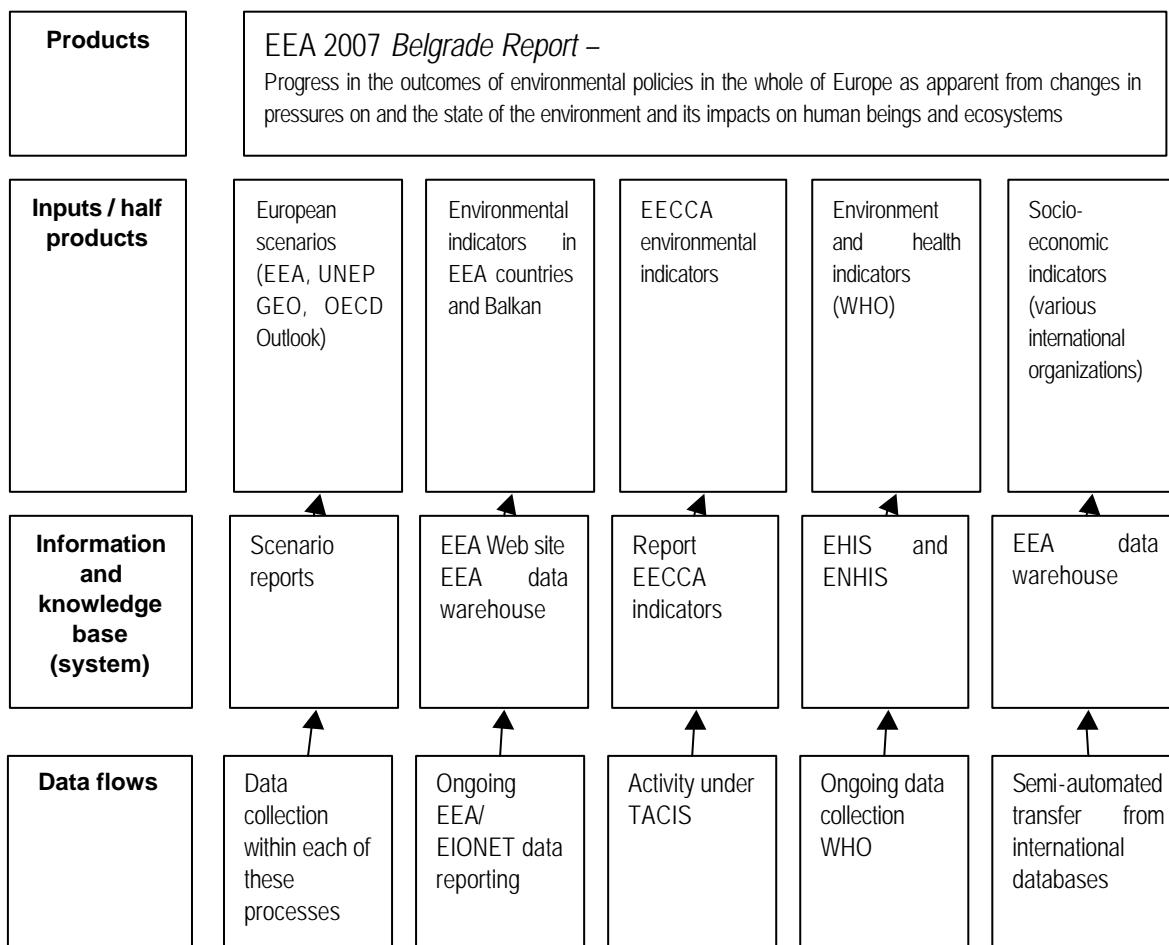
Products

EEA 2007 *Belgrade Report* –

Progress in the outcomes of environmental policies in the whole of Europe as apparent from changes in pressures on and the state of the environment and its impacts on human beings and ecosystems

Inputs / half products

European scenarios (EEA, UNEP GEO, OECD Outlook)

Environmental indicators in EEA countries and Balkan

EECCA environmental indicators

Environment and health indicators (WHO)

Socio-economic indicators (various international organizations)

Information and knowledge base (system)

Scenario reports

EEA Web site EEA data warehouse

Report EECCA indicators

EHIS and ENHIS

EEA data warehouse

Data flows

Data collection within each of these processes

Ongoing EEA/ EIONET data reporting

Activity under TACIS

Ongoing data collection WHO

Semi-automated transfer from international databases